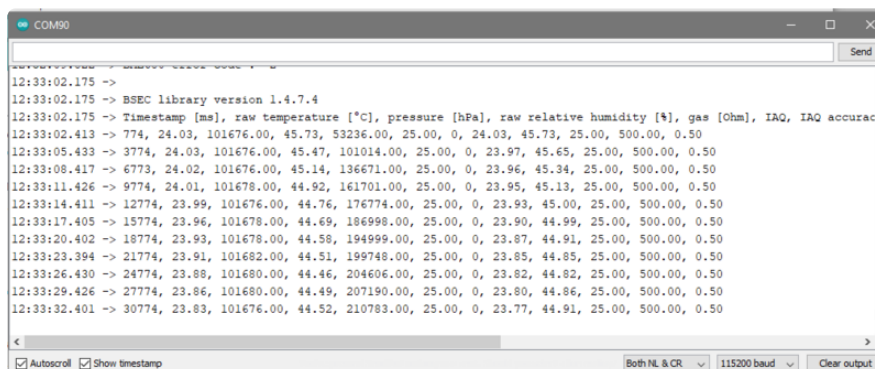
COM90

Send

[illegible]
12:33:02.175 ->
12:33:02.175 -> BSEC library version 1.4.7.4
12:33:02.175 -> Timestamp [ms], raw temperature [°C], pressure [hPa], raw relative humidity [%], gas [Ohm], IAQ, IAQ accurac
12:33:02.413 -> 774, 24.03, 101676.00, 45.73, 53236.00, 25.00, 0, 24.03, 45.73, 25.00, 500.00, 0.50
12:33:05.433 -> 3774, 24.03, 101676.00, 45.47, 101014.00, 25.00, 0, 23.97, 45.65, 25.00, 500.00, 0.50
12:33:08.417 -> 6773, 24.02, 101676.00, 45.14, 136671.00, 25.00, 0, 23.96, 45.34, 25.00, 500.00, 0.50
12:33:11.426 -> 9774, 24.01, 101678.00, 44.92, 161701.00, 25.00, 0, 23.95, 45.13, 25.00, 500.00, 0.50
12:33:14.411 -> 12774, 23.99, 101676.00, 44.76, 176774.00, 25.00, 0, 23.93, 45.00, 25.00, 500.00, 0.50
12:33:17.405 -> 15774, 23.96, 101678.00, 44.69, 186998.00, 25.00, 0, 23.90, 44.99, 25.00, 500.00, 0.50
12:33:20.402 -> 18774, 23.93, 101678.00, 44.58, 194999.00, 25.00, 0, 23.87, 44.91, 25.00, 500.00, 0.50
12:33:23.394 -> 21774, 23.91, 101682.00, 44.51, 199748.00, 25.00, 0, 23.85, 44.85, 25.00, 500.00, 0.50
12:33:26.430 -> 24774, 23.88, 101680.00, 44.46, 204606.00, 25.00, 0, 23.82, 44.82, 25.00, 500.00, 0.50
12:33:29.426 -> 27774, 23.86, 101680.00, 44.49, 207190.00, 25.00, 0, 23.80, 44.86, 25.00, 500.00, 0.50
12:33:32.401 -> 30774, 23.83, 101676.00, 44.52, 210783.00, 25.00, 0, 23.77, 44.91, 25.00, 500.00, 0.50

Autoscroll Show timestamp
Both NL & CR 115200 baud Clear output